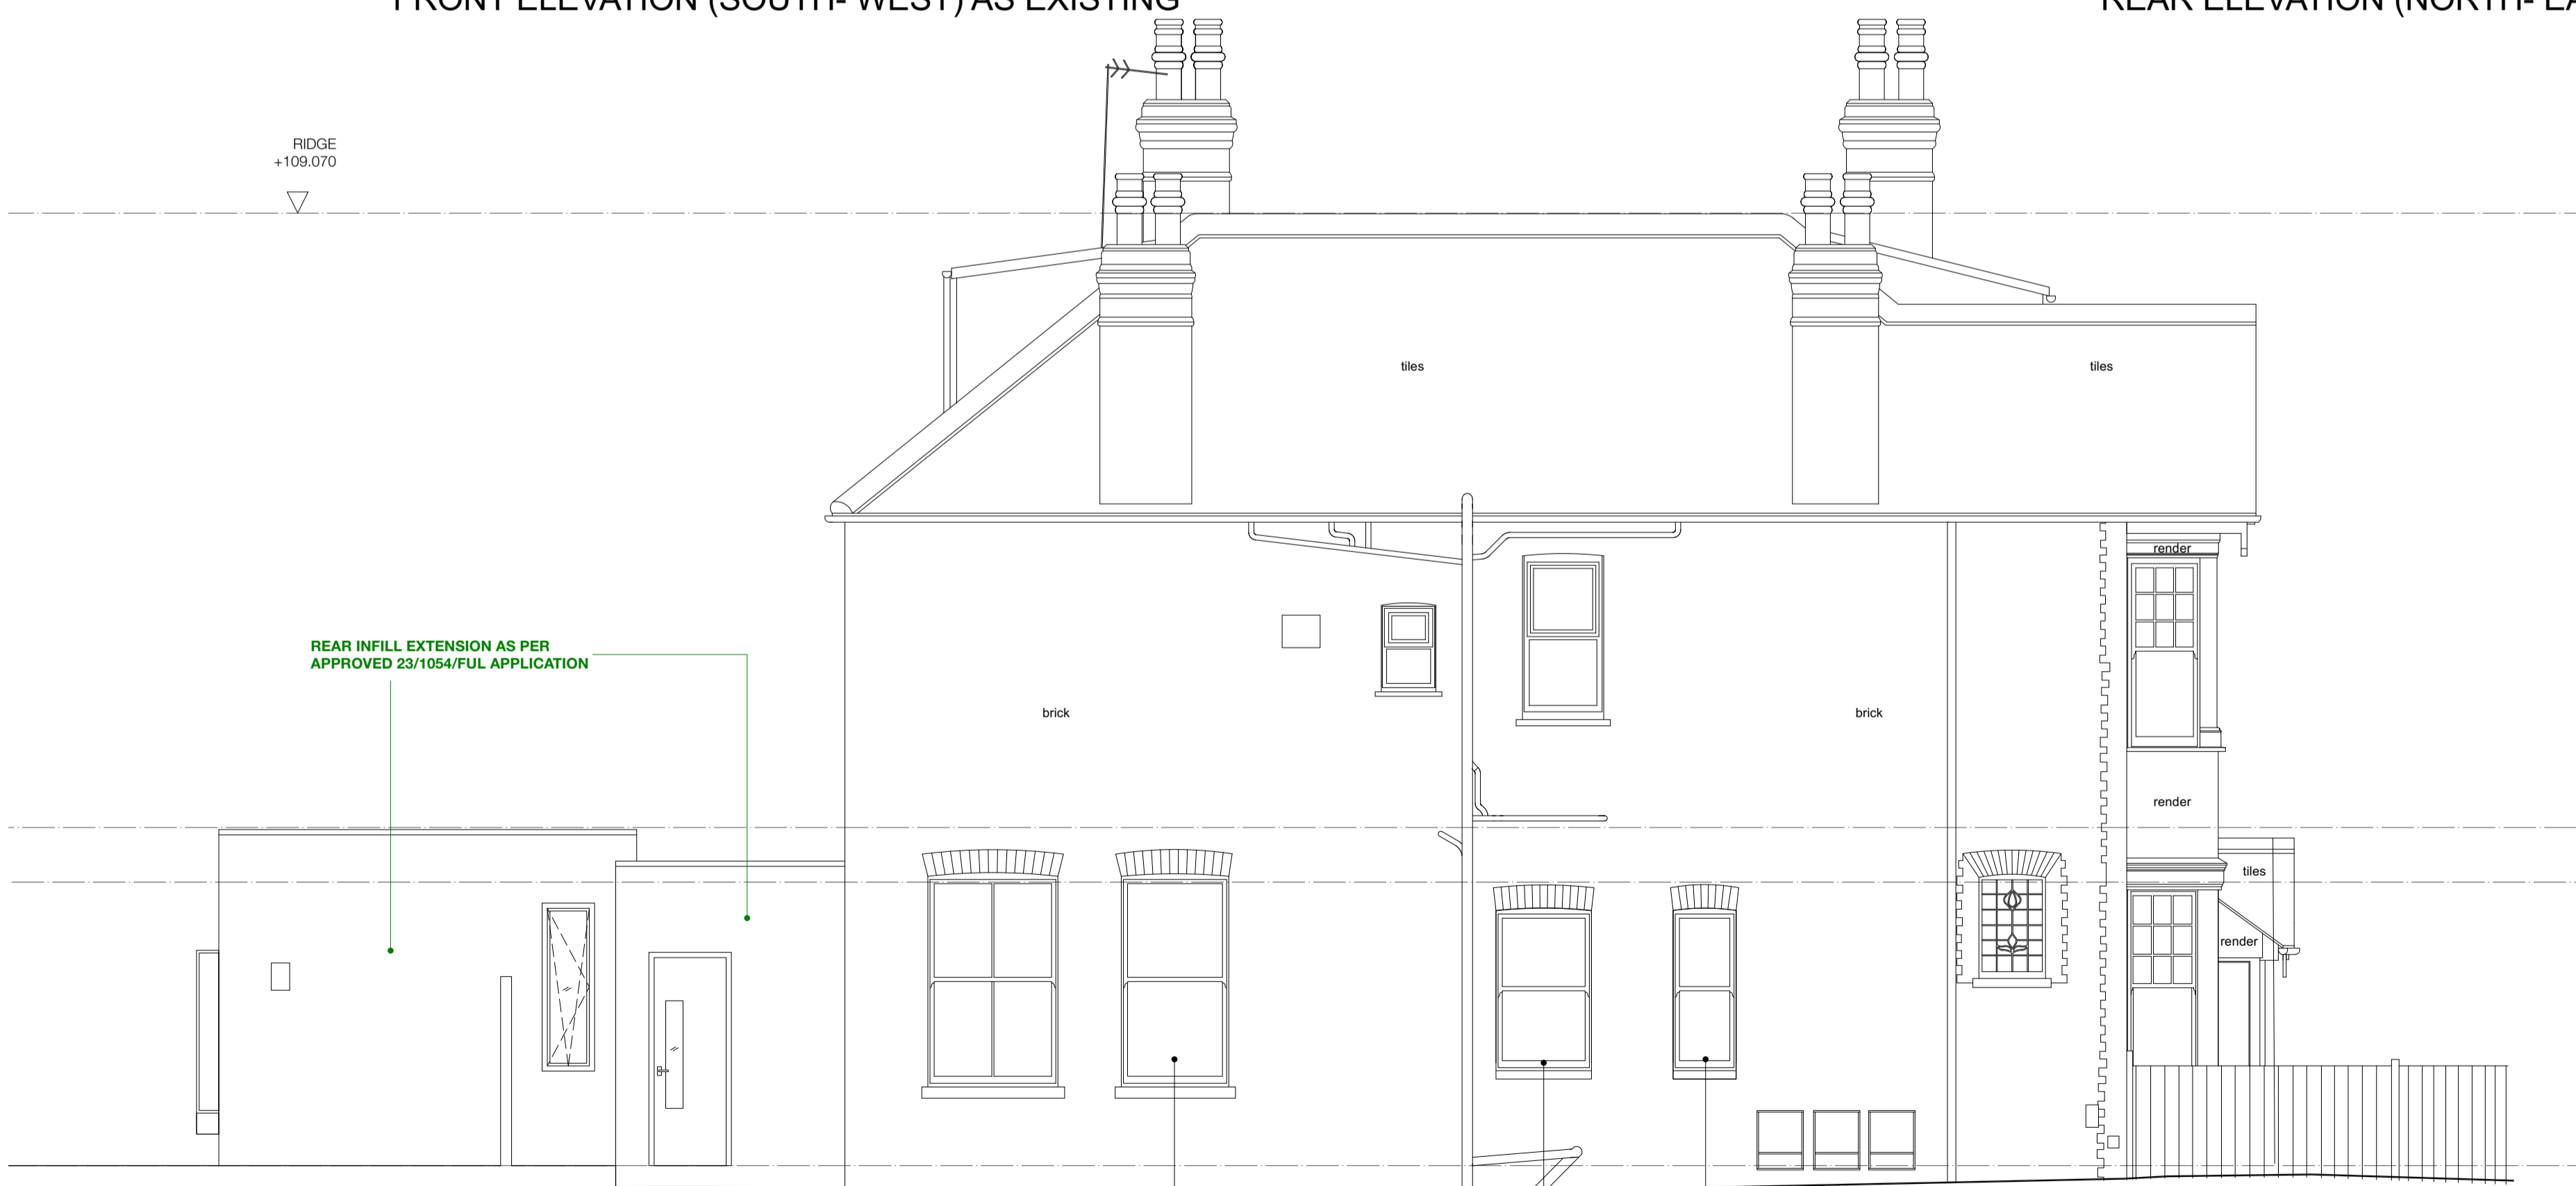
FRONT ELEVATION (SOUTH- WEST) AS EXISTING

REAR ELEVATION (NORTH- EA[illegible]

RIDGE
+109.070

tiles

tiles

render

REAR INFILL EXTENSION AS PER
APPROVED 23/1054/FUL APPLICATION

brick

brick

render

tiles

render